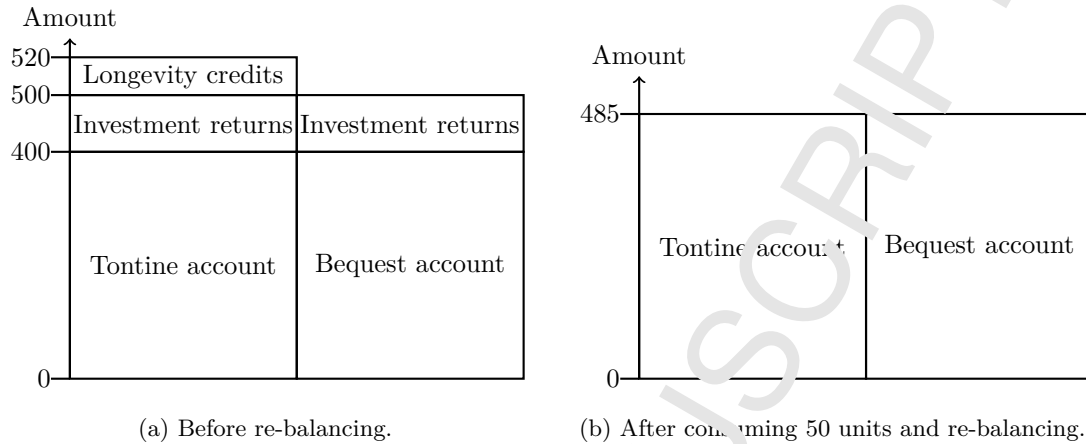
Amount
520
500
400
0
Longevity credits
Investment returns
Investment returns
Tontine account
Bequest account

(a) Before re-balancing.

Amount
485
0
Tontine accou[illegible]
Bequest account

(b) After co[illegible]ming 50 units and re-balancing.

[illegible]SCRIP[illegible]